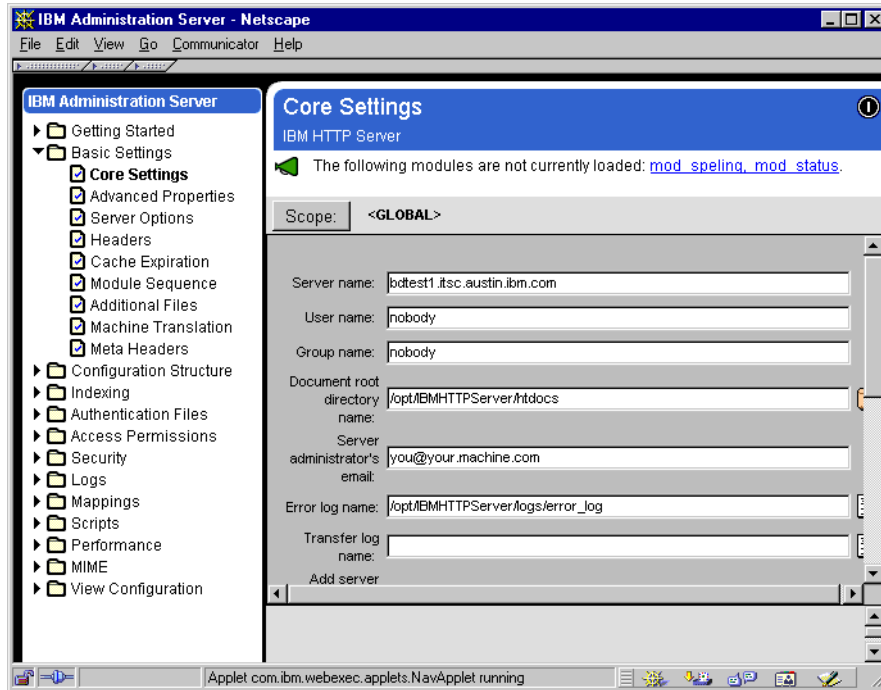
IBM Administration Server - Netscape

File Edit View Go Communicator Help

IBM Administration Server

Getting Started
Basic Settings
Core Settings
Advanced Properties
Server Options
Headers
Cache Expiration
Module Sequence
Additional Files
Machine Translation
Meta Headers
Configuration Structure
Indexing
Authentication Files
Access Permissions
Security
Logs
Mappings
Scripts
Performance
MIME
View Configuration

Core Settings
IBM HTTP Server

The following modules are not currently loaded: mod_speling, mod_status.

Scope: <GLOBAL>

Server name: bdtest1.itsc.austin.ibm.com
User name: nobody
Group name: nobody
Document root directory name: /opt/IBMHTTPServer/htdocs
Server administrator's email: you@your.machine.com
Error log name: /opt/IBMHTTPServer/logs/error_log
Transfer log name:
Add server

Applet com.ibm.webexec.applets.NavApplet running